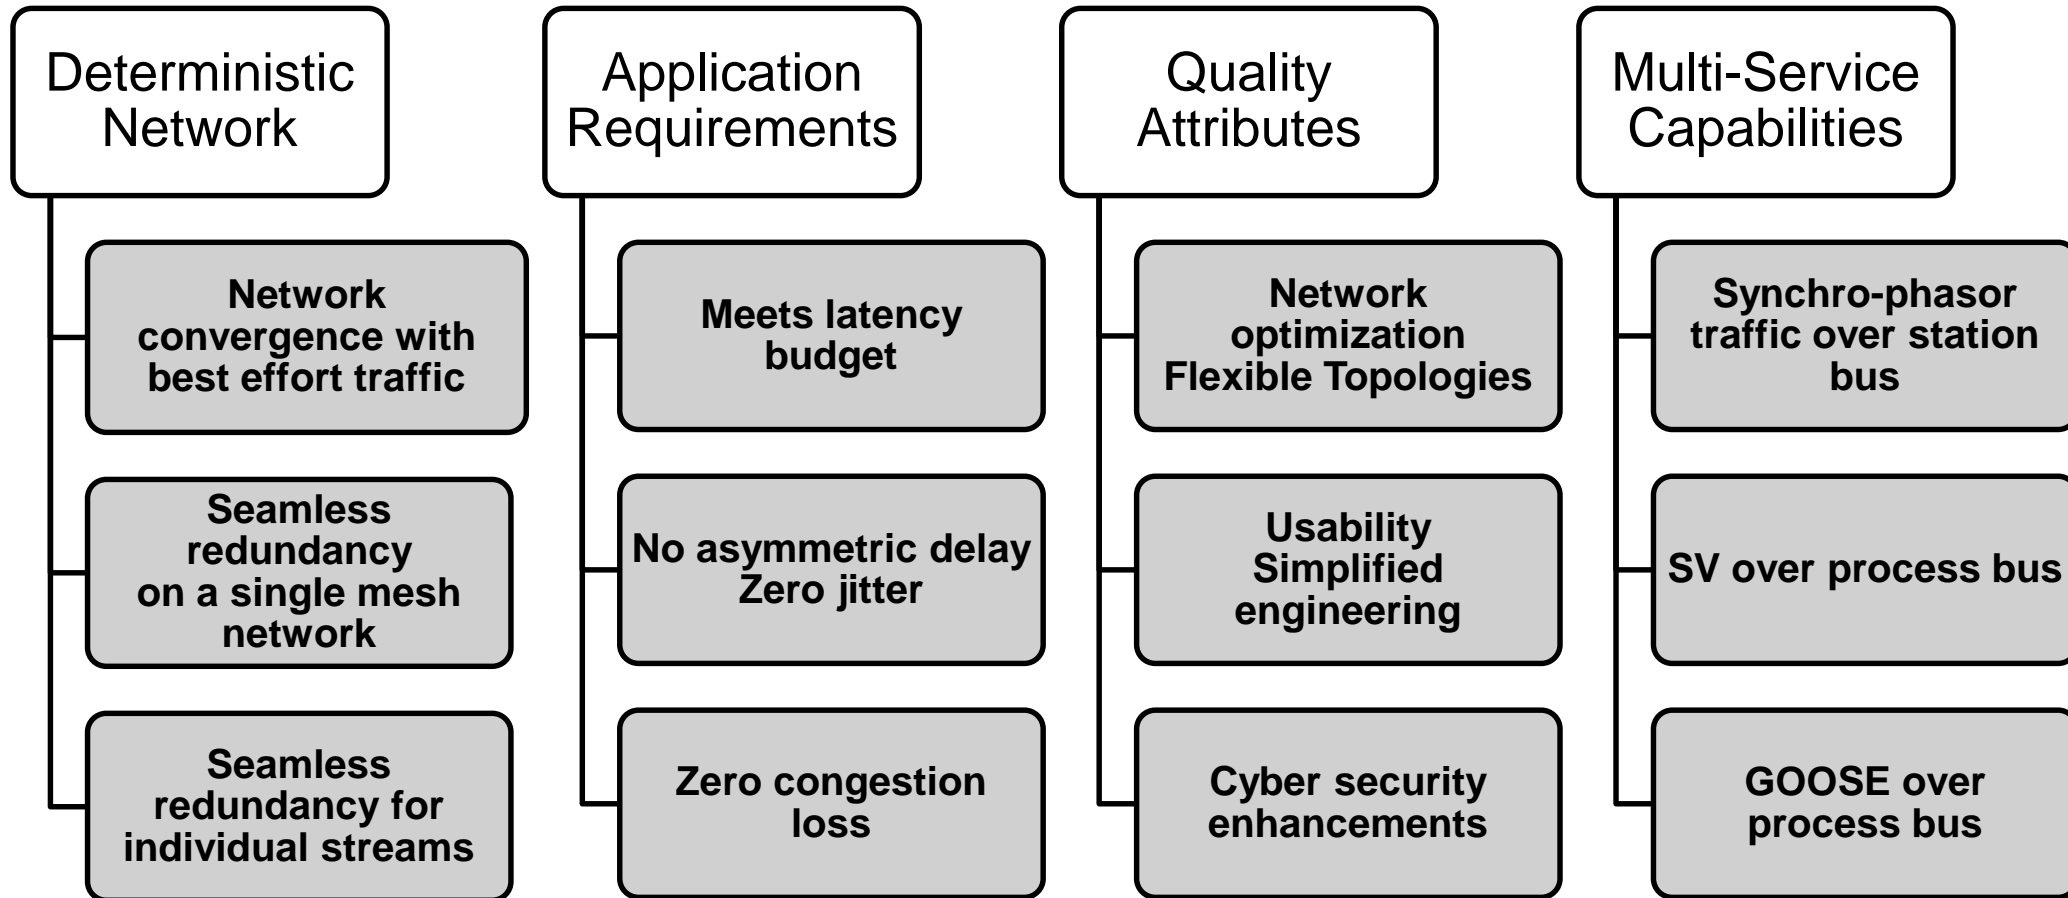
Deterministic Network

Network convergence with best effort traffic

Seamless redundancy on a single mesh network

Seamless redundancy for individual streams

Application Requirements

Meets latency budget

No asymmetric delay
Zero jitter

Zero congestion loss

Quality Attributes

Network optimization
Flexible Topologies

Usability
Simplified engineering

Cyber security enhancements

Multi-Service Capabilities

Synchro-phasor traffic over station bus

SV over process bus

GOOSE over process bus